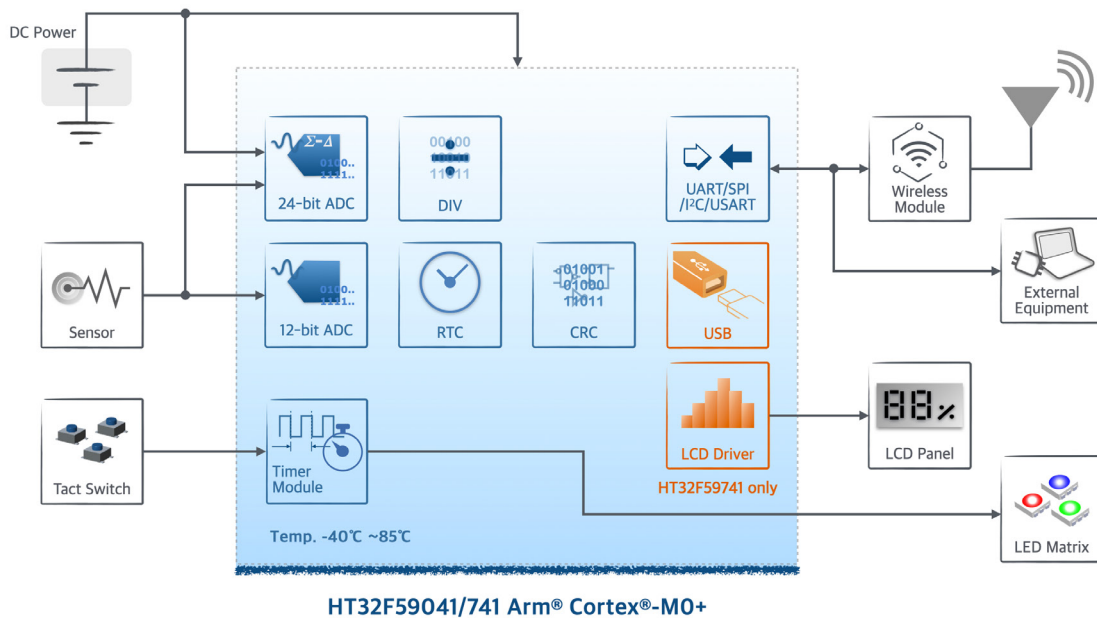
DC Power

$\Sigma$-$\Delta$
0100..
1111..
24-bit ADC

00100
1111
11011
DIV

UART/SPI
/I²C/USART

Wireless
Module

Sensor

0100..
1111..
12-bit ADC

RTC

01001
01000
11011
CRC

USB

External
Equipment

88%
LCD Panel

LCD Driver
HT32F59741 only

Tact Switch

Timer
Module

LED Matrix

Temp. -40℃ ~85℃

HT32F59041/741 Arm® Cortex®-M0+